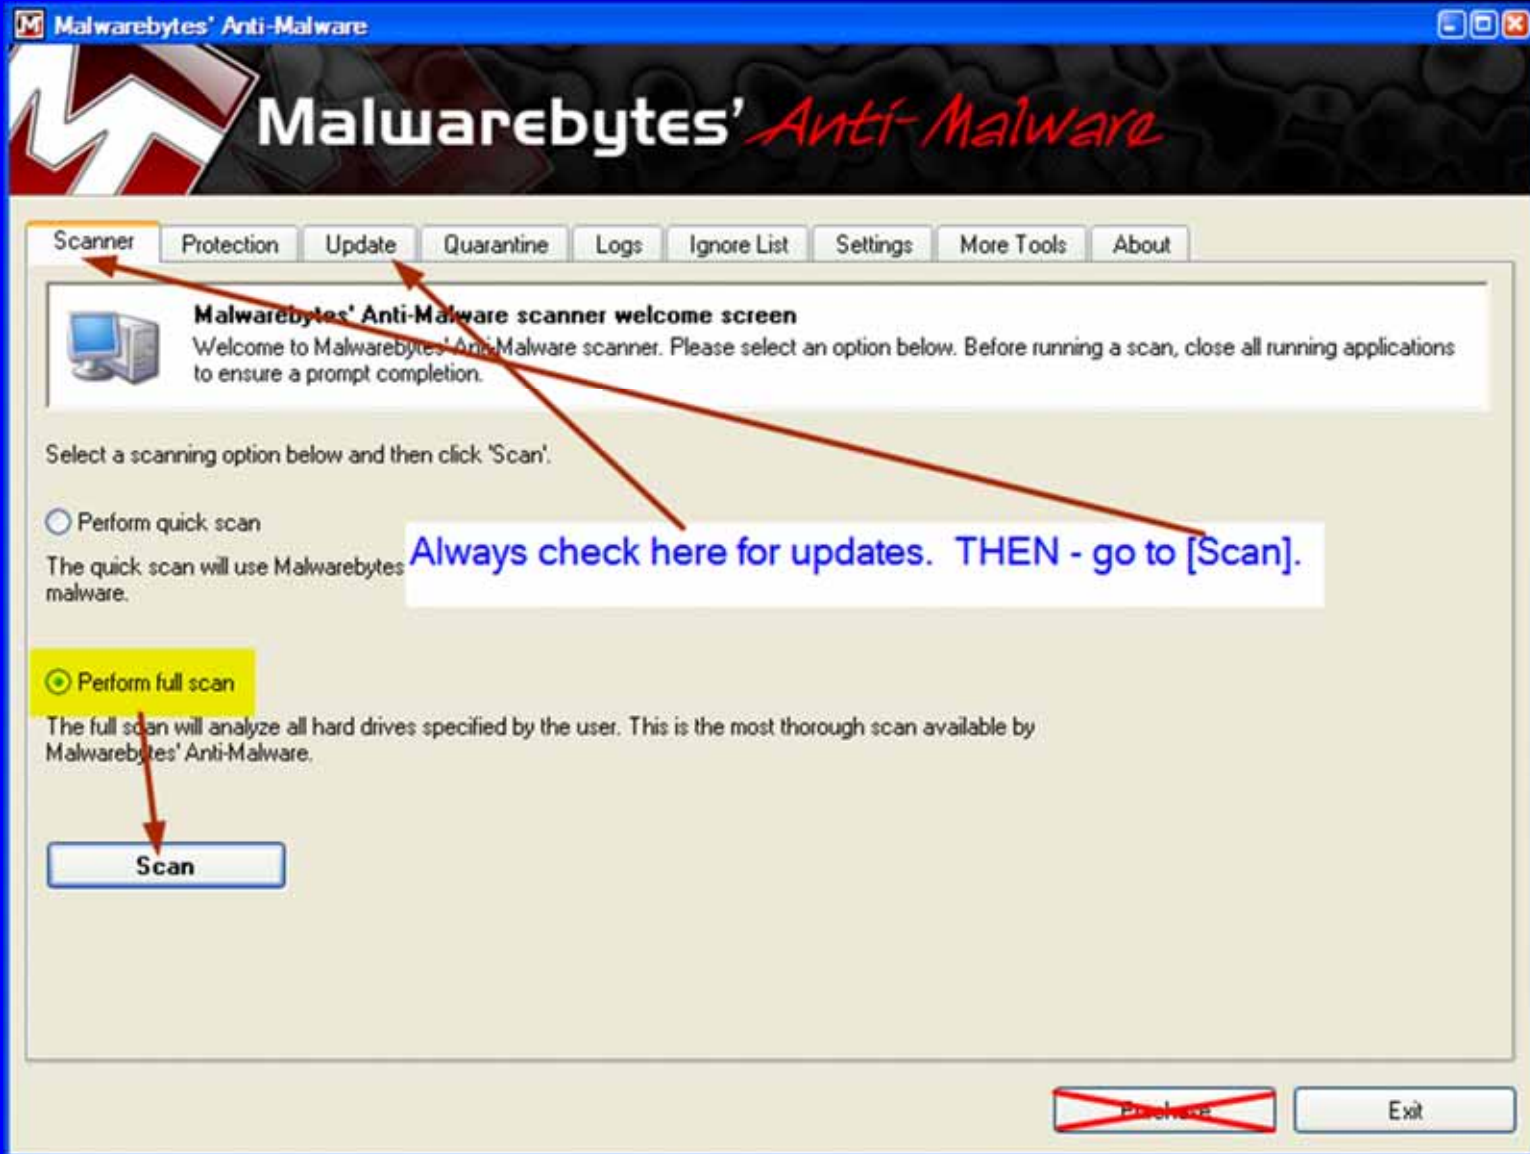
Malwarebytes' Anti-Malware

Malwarebytes' Anti-Malware

Scanner | Protection | Update | Quarantine | Logs | Ignore List | Settings | More Tools | About

Malwarebytes' Anti-Malware scanner welcome screen
Welcome to Malwarebytes' Anti-Malware scanner. Please select an option below. Before running a scan, close all running applications to ensure a prompt completion.

Select a scanning option below and then click 'Scan'.

Perform quick scan

The quick scan will use Malwarebytes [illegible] malware.

Always check here for updates. THEN - go to [Scan].

Perform full scan

The full scan will analyze all hard drives specified by the user. This is the most thorough scan available by Malwarebytes' Anti-Malware.

Scan

Purchase

Exit